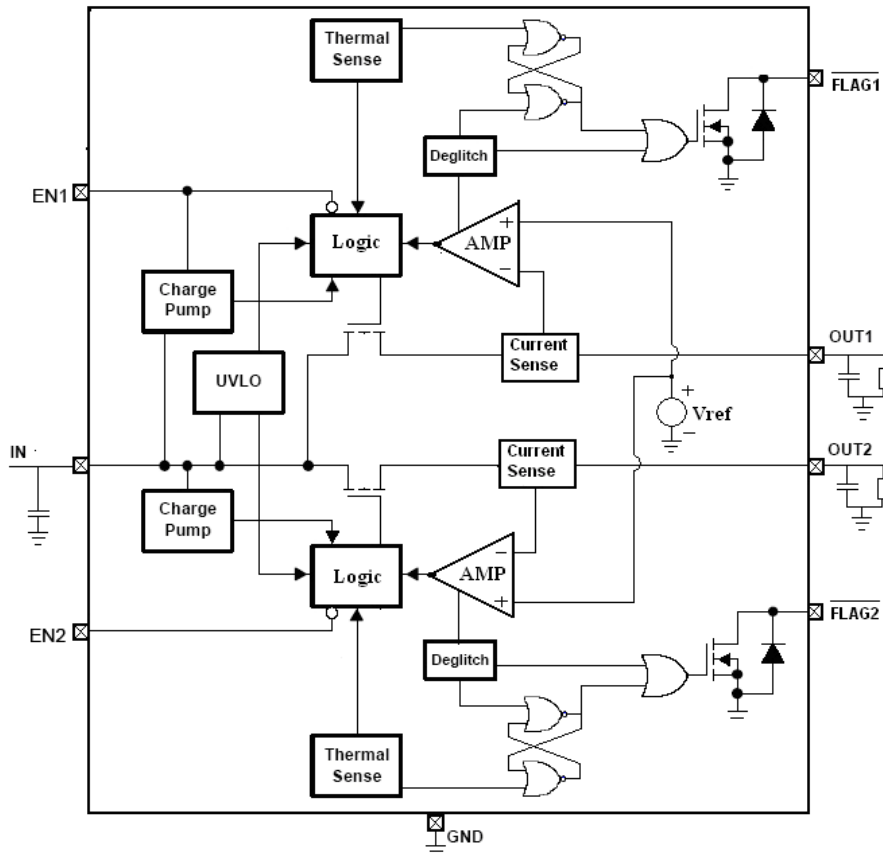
Thermal Sense

$\overline{FLAG1}$

Deglitch

EN1

Logic

AMP

+

−

Charge Pump

Current Sense

OUT1

UVLO

+

Vref

−

IN

Current Sense

OUT2

Charge Pump

Logic

AMP

−

+

EN2

$\overline{FLAG2}$

Deglitch

Thermal Sense

GND